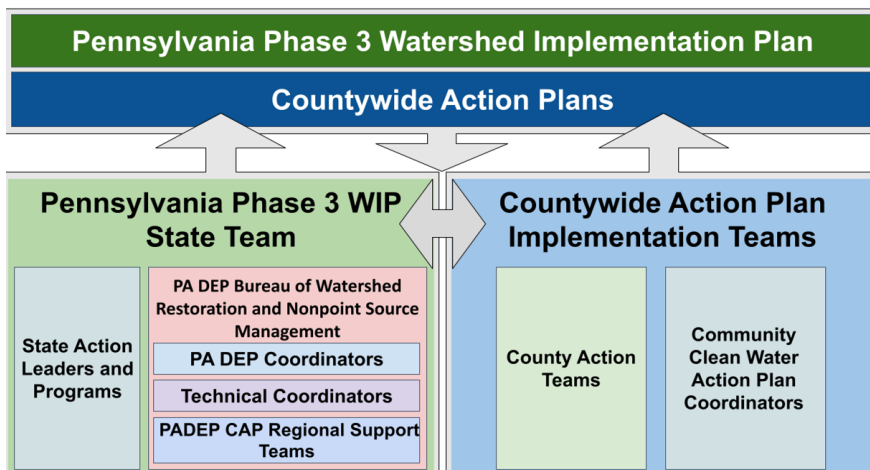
Pennsylvania Phase 3 Watershed Implementation Plan

Countywide Action Plans

Pennsylvania Phase 3 WIP State Team

State Action Leaders and Programs

PA DEP Bureau of Watershed Restoration and Nonpoint Source Management

PA DEP Coordinators

Technical Coordinators

PADEP CAP Regional Support Teams

Countywide Action Plan Implementation Teams

County Action Teams

Community Clean Water Action Plan Coordinators